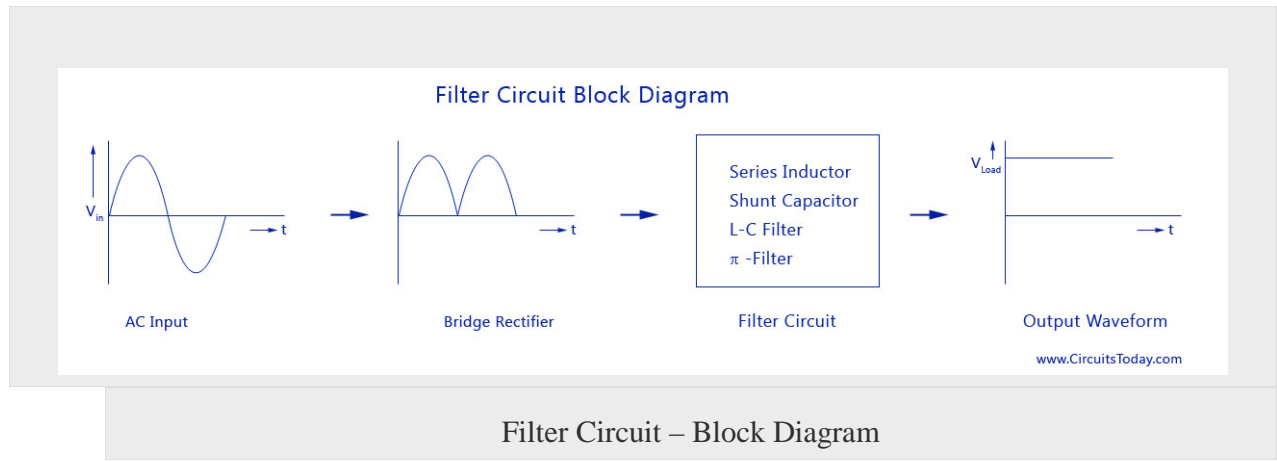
Filter Circuit Block Diagram

$V_{in}$

t

AC Input

t

Bridge Rectifier

Series Inductor
Shunt Capacitor
L-C Filter
$\pi$ -Filter

Filter Circuit

$V_{Load}$

t

Output Waveform

www.CircuitsToday.com

Filter Circuit – Block Diagram